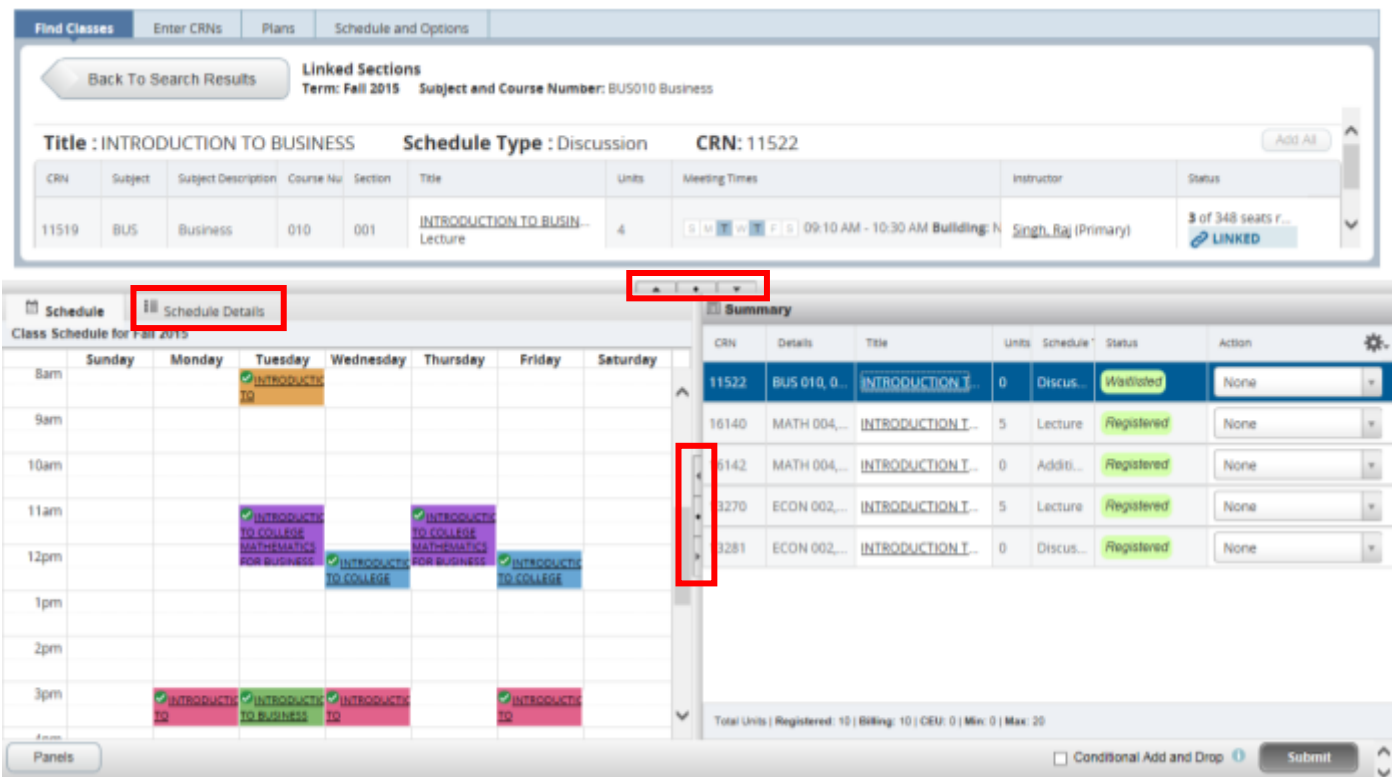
Find Classes | Enter CRNs | Plans | Schedule and Options

Back To Search Results

Linked Sections
Term: Fall 2015 Subject and Course Number: BUS010 Business

Title : INTRODUCTION TO BUSINESS Schedule Type : Discussion CRN: 11522

Add All

| CRN | Subject | Subject Description | Course Nu | Section | Title | Units | Meeting Times | Instructor | Status |
|---|---|---|---|---|---|---|---|---|---|
| 11519 | BUS | Business | 010 | 001 | INTRODUCTION TO BUSIN... Lecture | 4 | S M T W T F S 09:10 AM - 10:30 AM Building: N | Singh, Raj (Primary) | 3 of 348 seats r... LINKED |

Schedule | Schedule Details

Class Schedule for Fall 2015

| | Sunday | Monday | Tuesday | Wednesday | Thursday | Friday | Saturday |
|---|---|---|---|---|---|---|---|
| 8am | | | INTRODUCTIO TO | | | | |
| 9am | | | | | | | |
| 10am | | | | | | | |
| 11am | | | INTRODUCTIO TO COLLEGE MATHEMATICS FOR BUSINESS | | INTRODUCTIO TO COLLEGE MATHEMATICS FOR BUSINESS | | |
| 12pm | | | | INTRODUCTIO TO COLLEGE | | INTRODUCTIO TO COLLEGE | |
| 1pm | | | | | | | |
| 2pm | | | | | | | |
| 3pm | | INTRODUCTIO TO | INTRODUCTIO TO BUSINESS | INTRODUCTIO TO | | INTRODUCTIO TO | |

Summary

| CRN | Details | Title | Units | Schedule | Status | Action |
|---|---|---|---|---|---|---|
| 11522 | BUS 010, 0... | INTRODUCTION T... | 0 | Discus... | Waitlisted | None |
| 16140 | MATH 004,... | INTRODUCTION T... | 5 | Lecture | Registered | None |
| 6142 | MATH 004,... | INTRODUCTION T... | 0 | Additi... | Registered | None |
| 3270 | ECON 002,... | INTRODUCTION T... | 5 | Lecture | Registered | None |
| 3281 | ECON 002,... | INTRODUCTION T... | 0 | Discus... | Registered | None |

Total Units | Registered: 10 | Billing: 10 | CEU: 0 | Min: 0 | Max: 20

Panels

Conditional Add and Drop

Submit